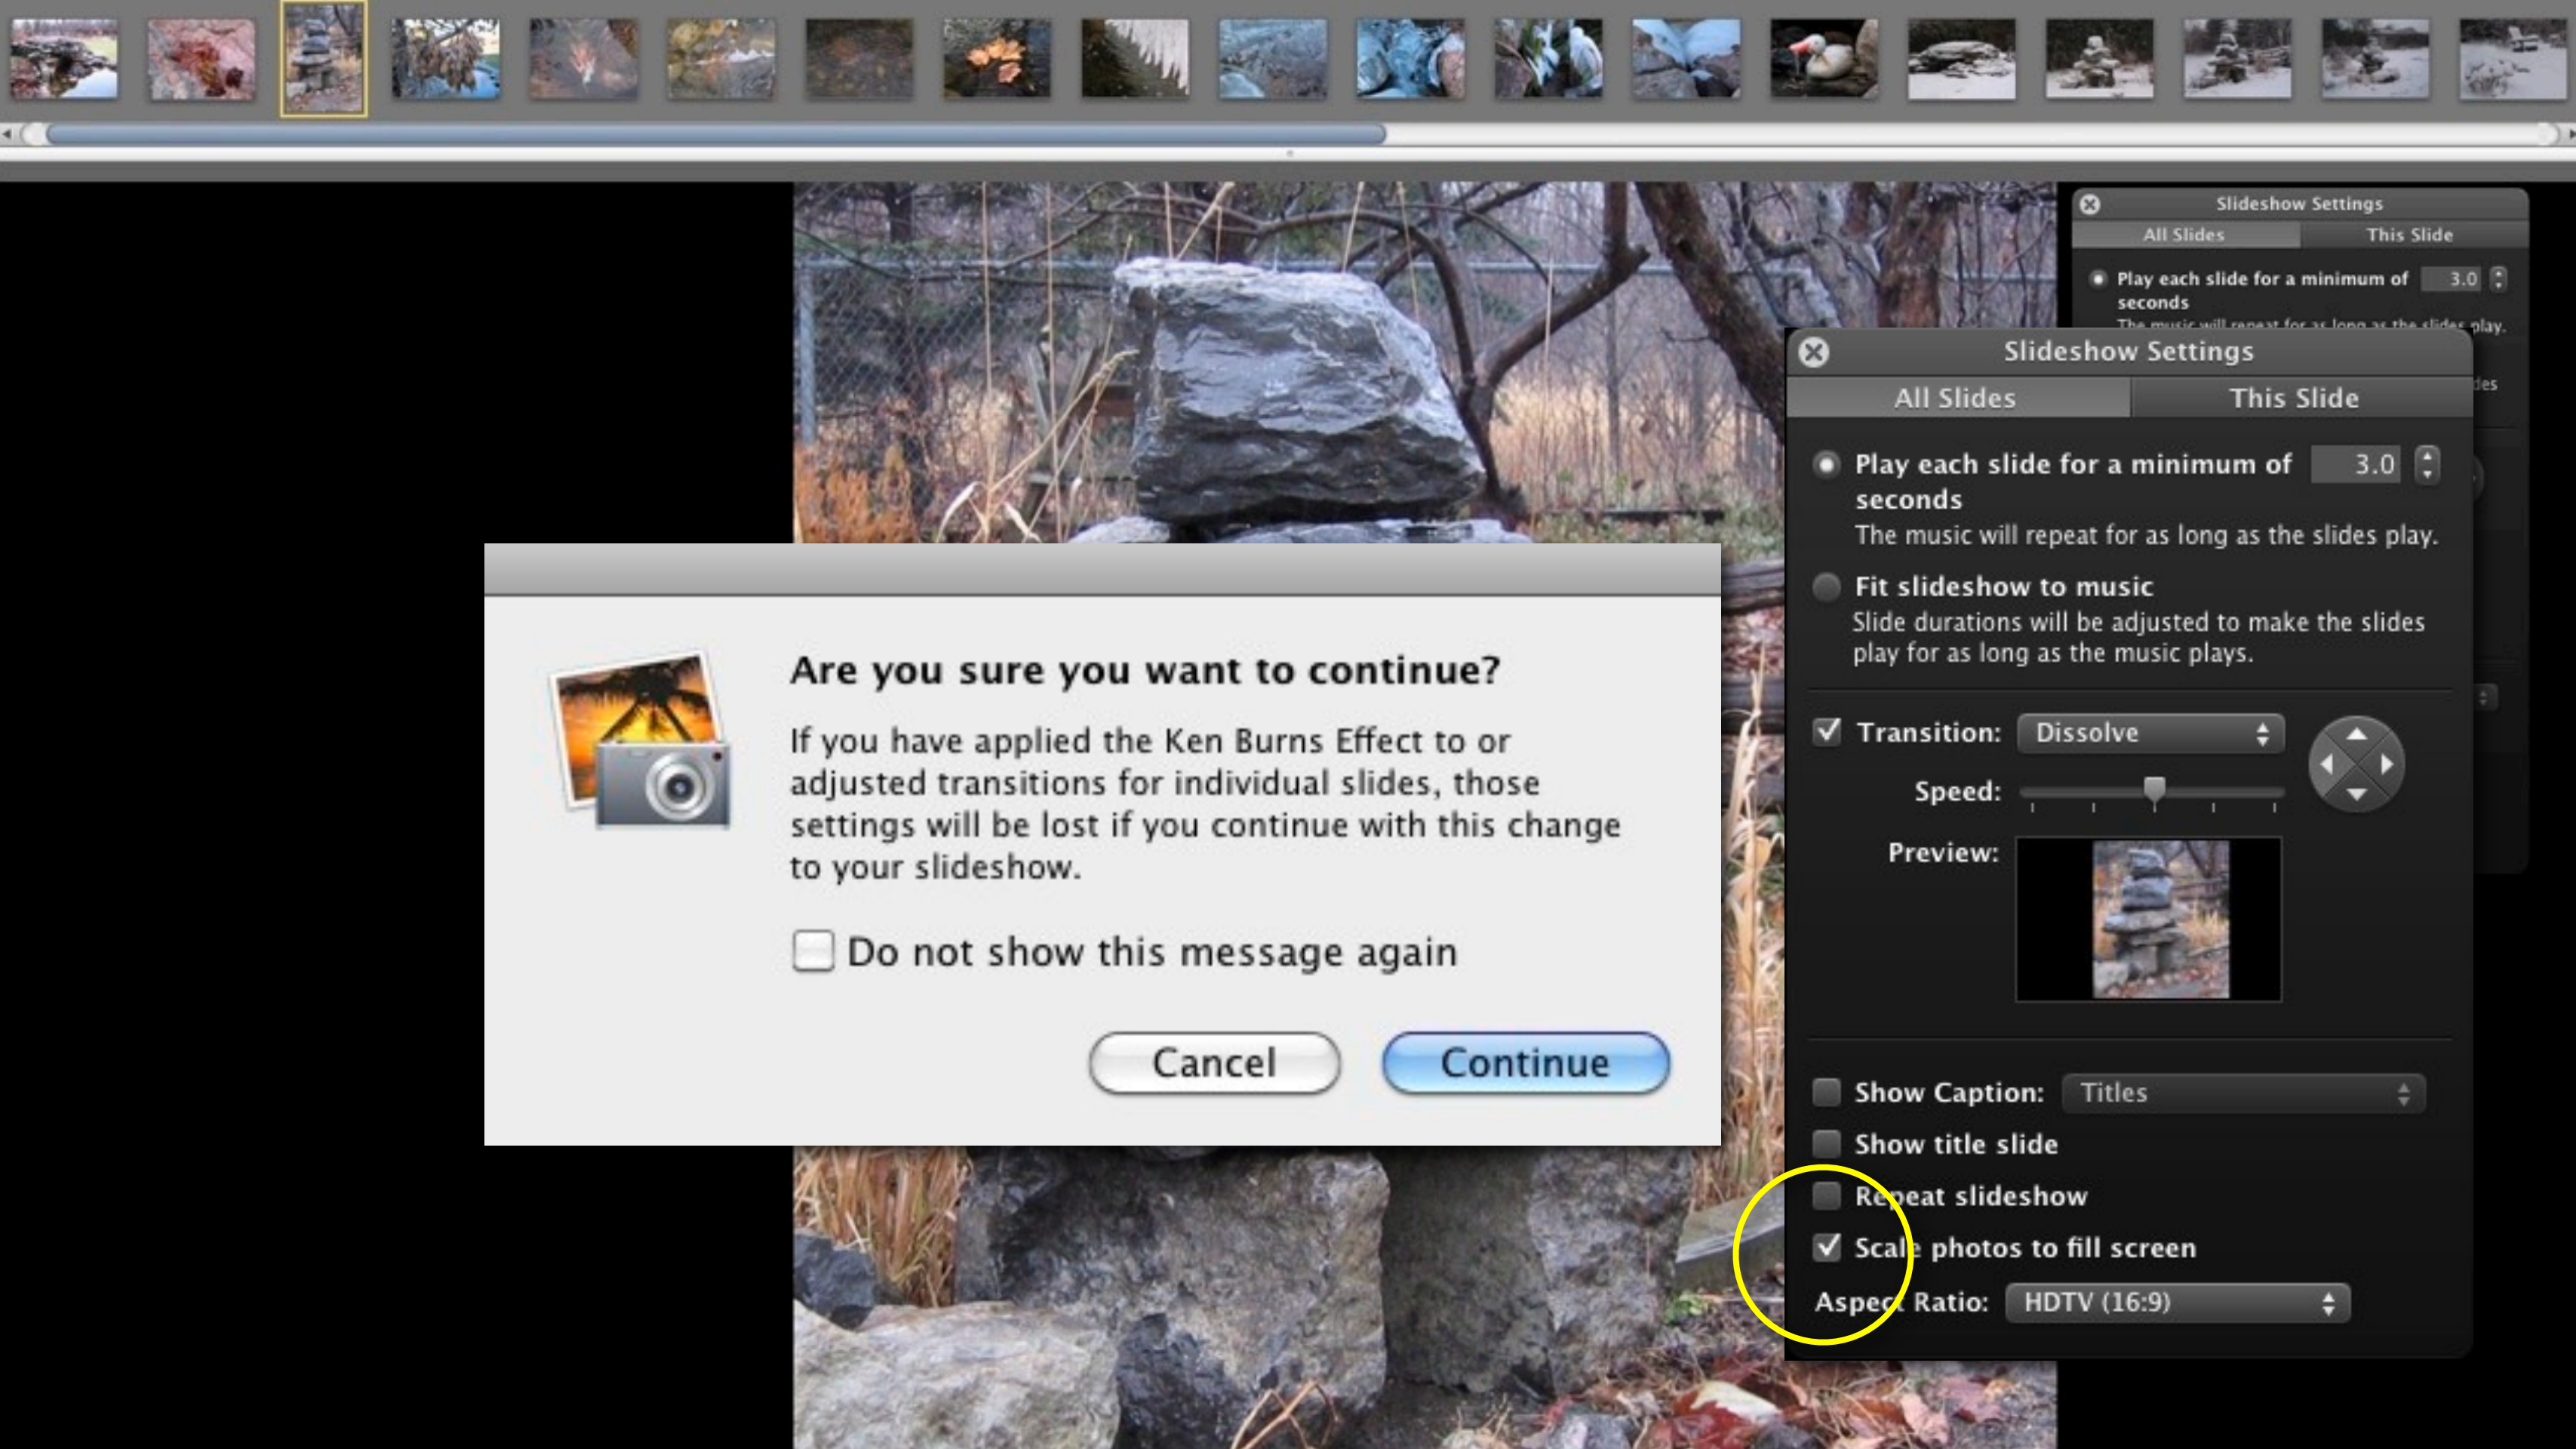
Slideshow Settings

All Slides | This Slide

Play each slide for a minimum of 3.0 seconds

The music will repeat for as long as the slides play.

Slideshow Settings

All Slides | This Slide

Play each slide for a minimum of 3.0 seconds

The music will repeat for as long as the slides play.

Fit slideshow to music

Slide durations will be adjusted to make the slides play for as long as the music plays.

Transition: Dissolve

Speed:

Preview:

Show Caption: Titles

Show title slide

Repeat slideshow

Scale photos to fill screen

Aspect Ratio: HDTV (16:9)

Are you sure you want to continue?

If you have applied the Ken Burns Effect to or adjusted transitions for individual slides, those settings will be lost if you continue with this change to your slideshow.

Do not show this message again

Cancel

Continue